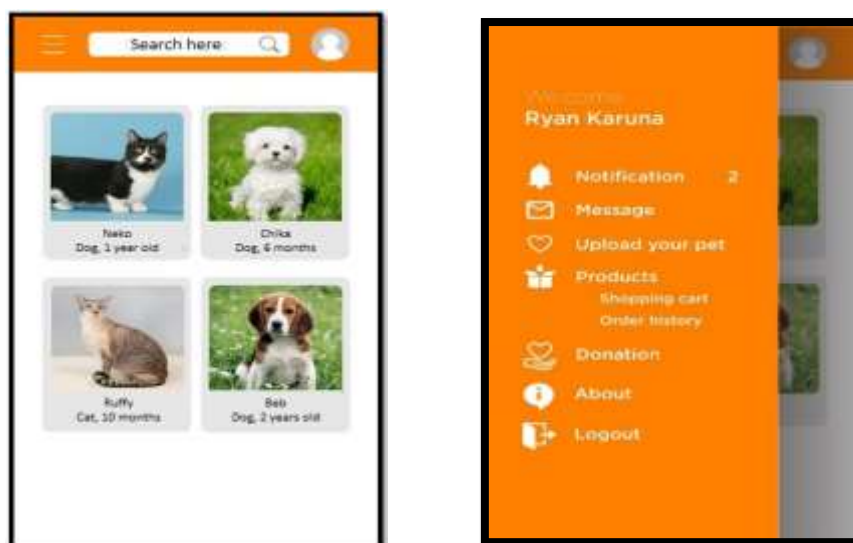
Search here

Neko
Dog, 1 year old

Chika
Dog, 6 months

Ruffy
Cat, 10 months

Bob
Dog, 2 years old

Welcome
Ryan Karuna

Notification 2
Message
Upload your pet
Products
Shopping cart
Order history
Donation
About
Logout